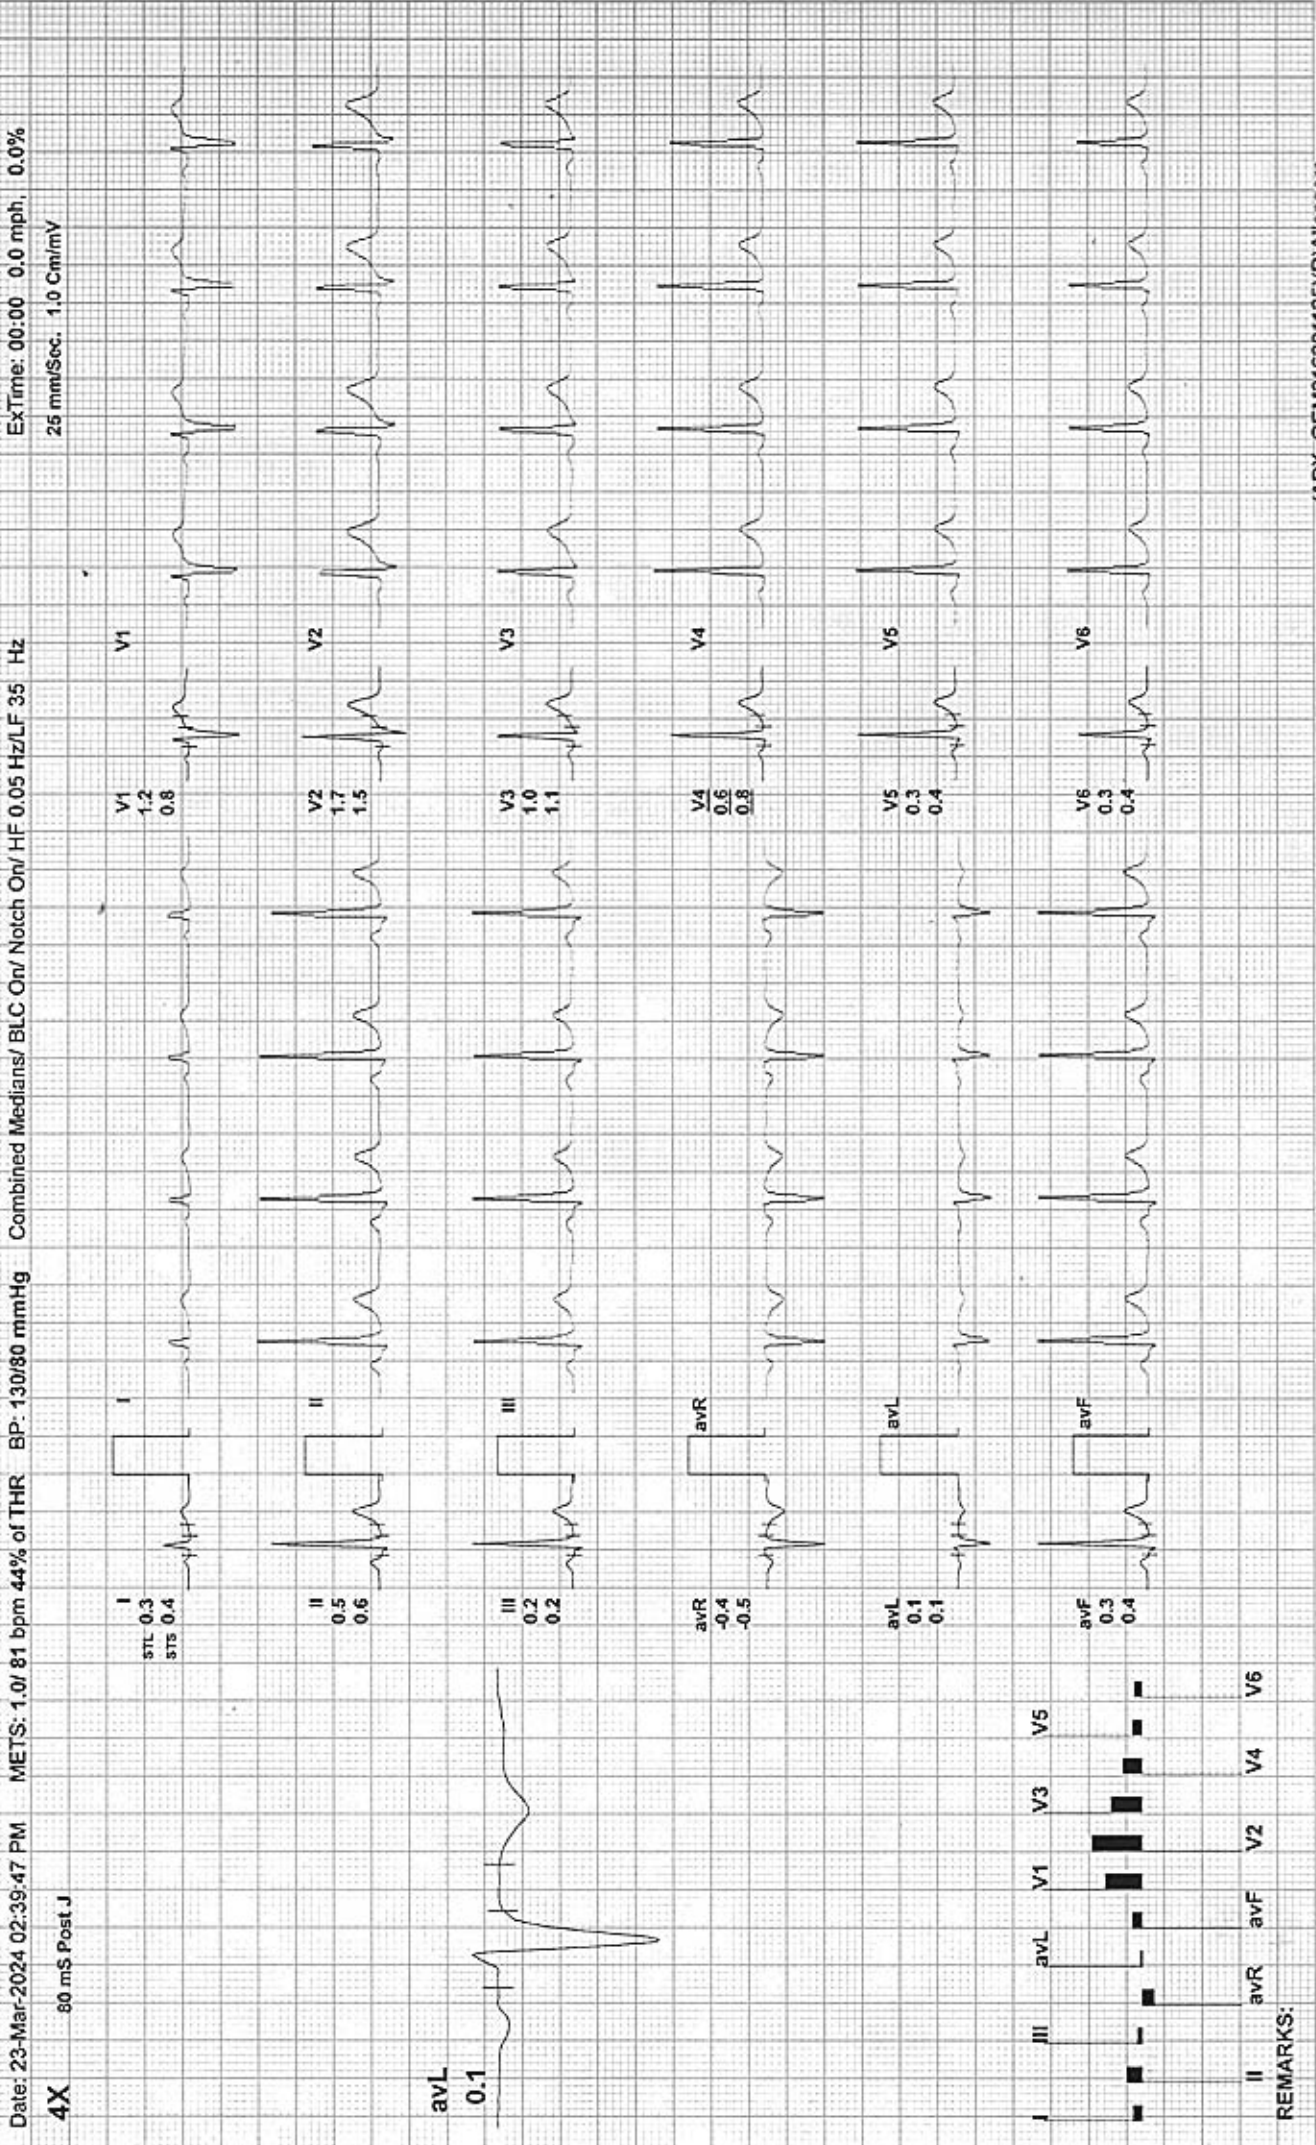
Date: 23-Mar-2024 02:39:47 PM METS: 1.0/ 81 bpm 44% of THR BP: 130/80 mmHg Combined Medians/ BLC On/ Notch On/ HF 0.05 Hz/LF 35 Hz ExTime: 00:00 0.0 mph, 0.0%

4X 80 mS Post J 25 mm/Sec. 1.0 Cm/mV

avL
0.1

I
STL 0.3
STS 0.4

I

II
0.5
0.6

II

III
0.2
0.2

III

avR
-0.4
-0.5

avR

avL
0.1
0.1

avL

avF
0.3
0.4

avF

V1
1.2
0.8

V1

V2
1.7
1.5

V2

V3
1.0
1.1

V3

V4
0.6
0.8

V4

V5
0.3
0.4

V5

V6
0.3
0.4

V6

I II III avR avL avF V1 V2 V3 V4 V5 V6

REMARKS: